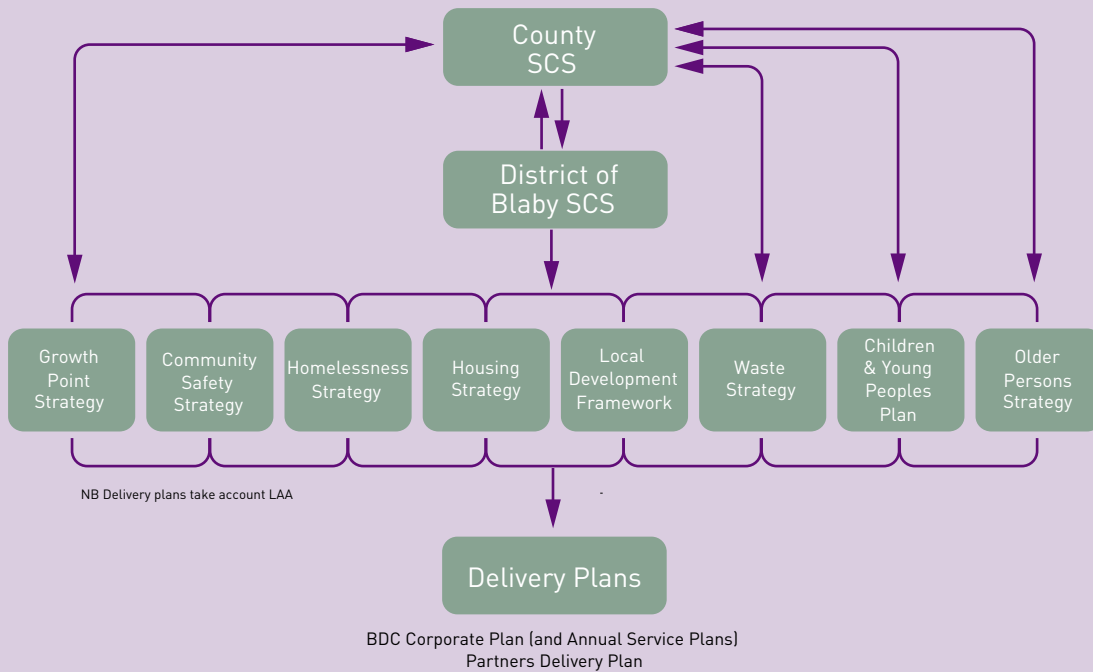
County SCS

District of Blaby SCS

Growth Point Strategy

Community Safety Strategy

Homelessness Strategy

Housing Strategy

Local Development Framework

Waste Strategy

Children & Young Peoples Plan

Older Persons Strategy

NB Delivery plans take account LAA

Delivery Plans

BDC Corporate Plan (and Annual Service Plans)
Partners Delivery Plan